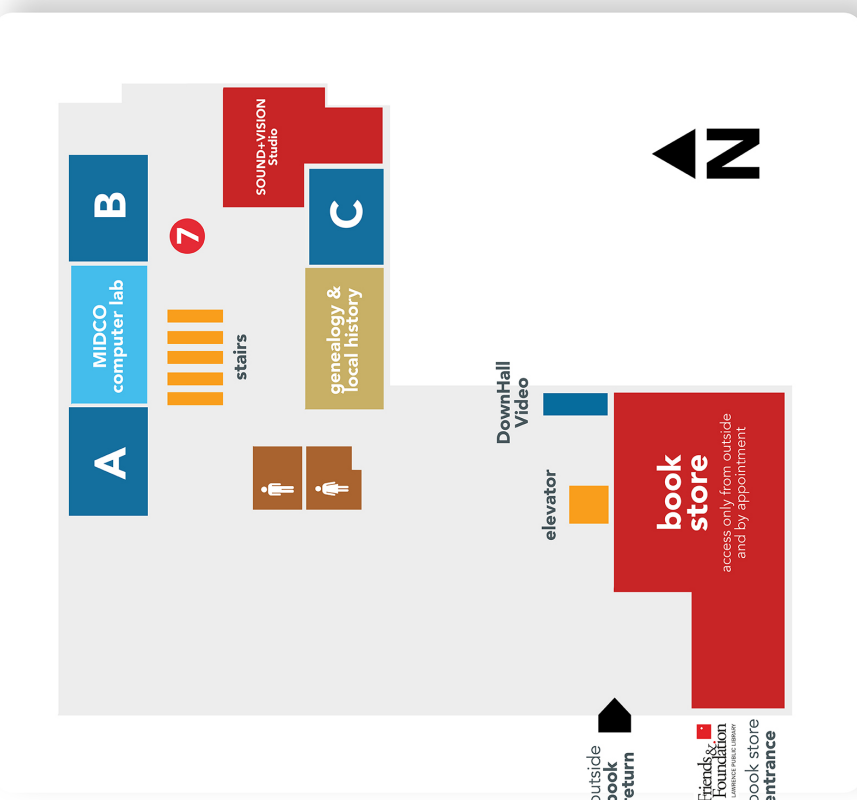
N

SOUND+VISION Studio

B

7

C

MIDCO computer lab

stairs

genealogy & local history

A

DownHall Video

elevator

book store

access only from outside and by appointment

outside book return

Friends & Foundation LAWRENCE PUBLIC LIBRARY

book store entrance